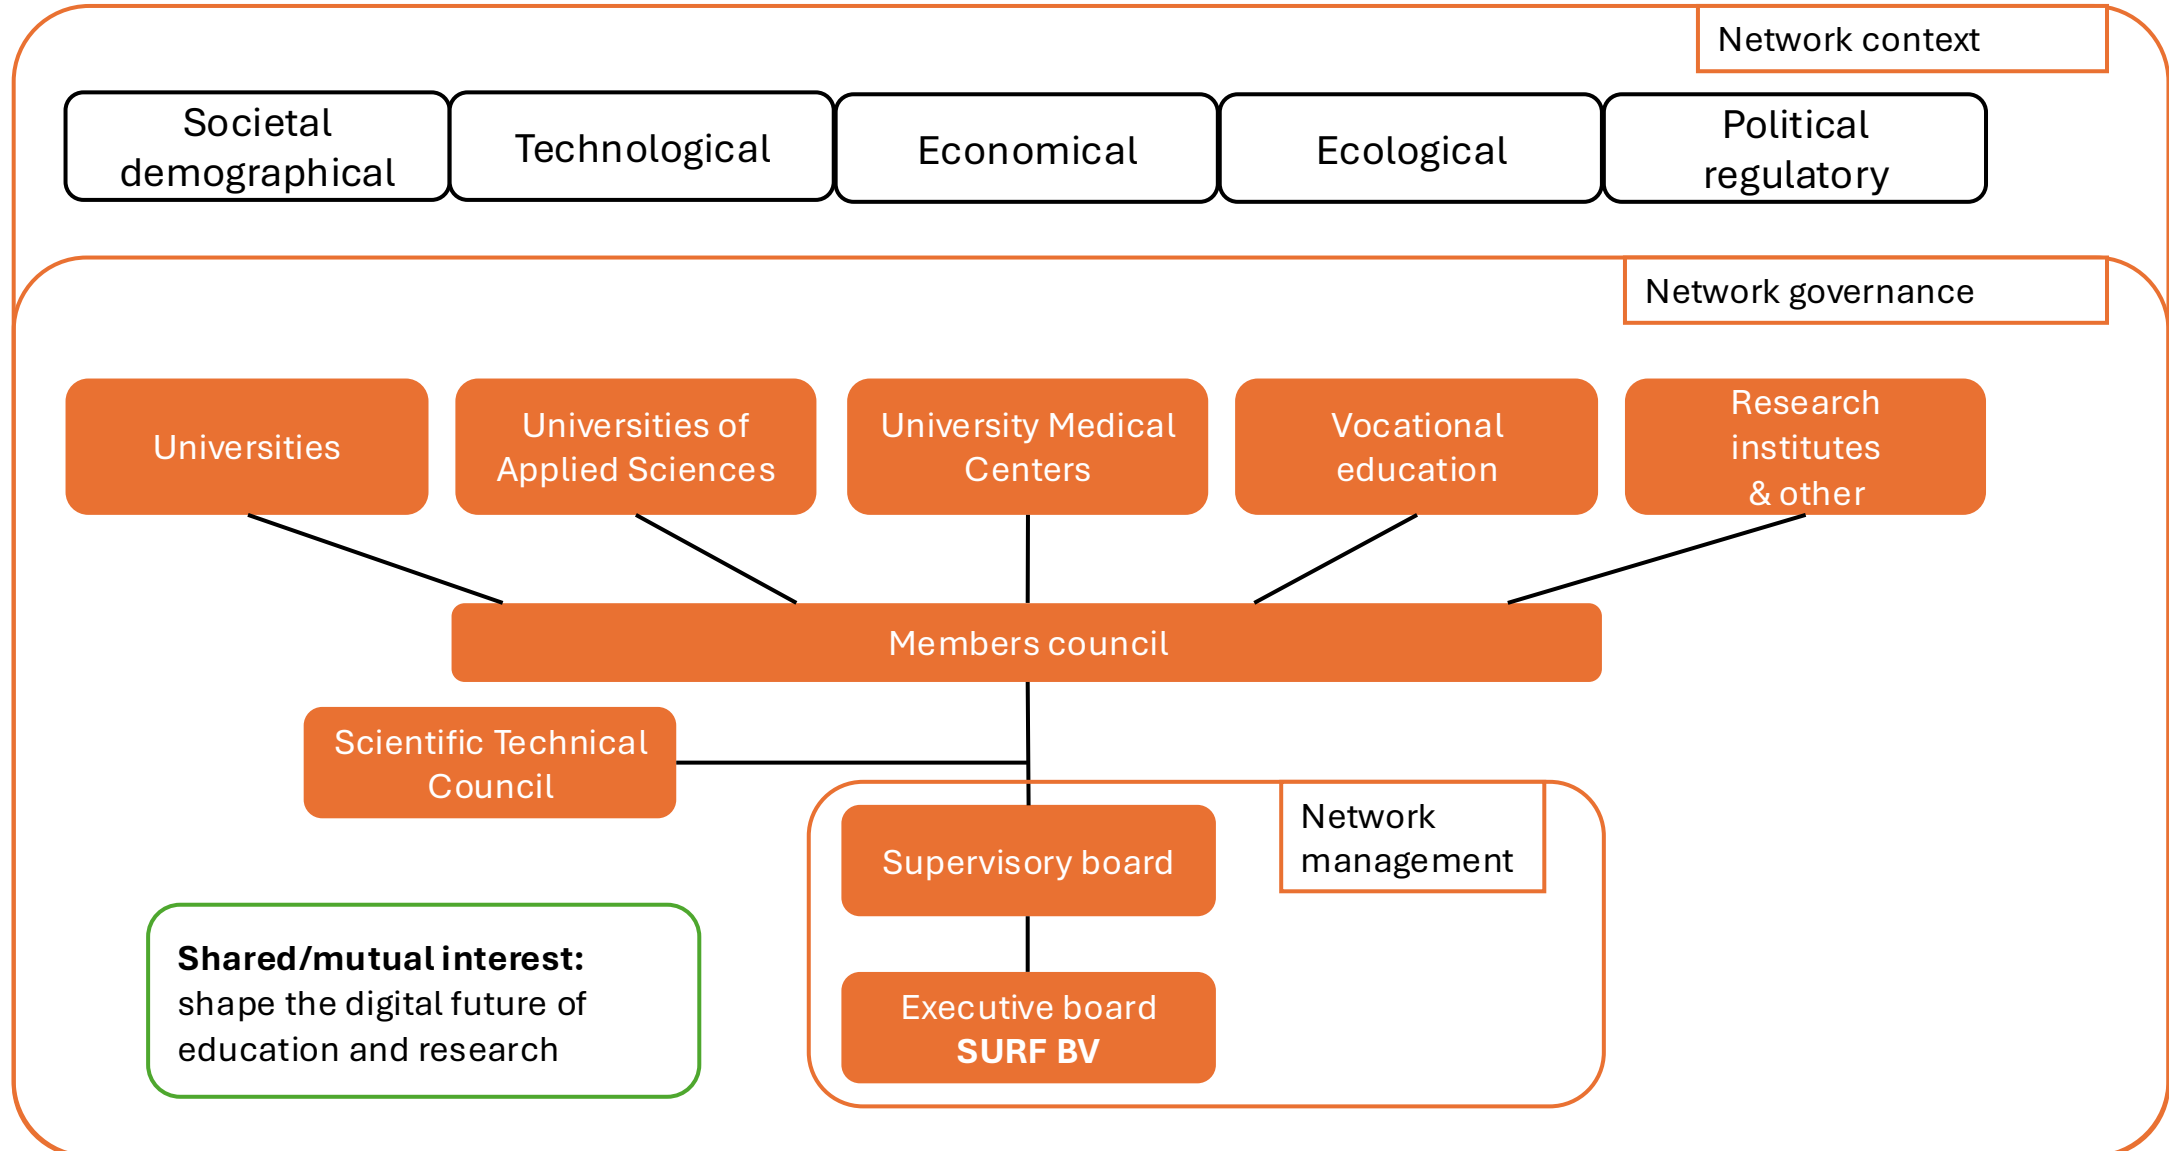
Network context

Societal demographical

Technological

Economical

Ecological

Political regulatory

Network governance

Universities

Universities of Applied Sciences

University Medical Centers

Vocational education

Research institutes & other

Members council

Scientific Technical Council

Network management

Supervisory board

Executive board
**SURF BV**

**Shared/mutual interest:**
shape the digital future of education and research